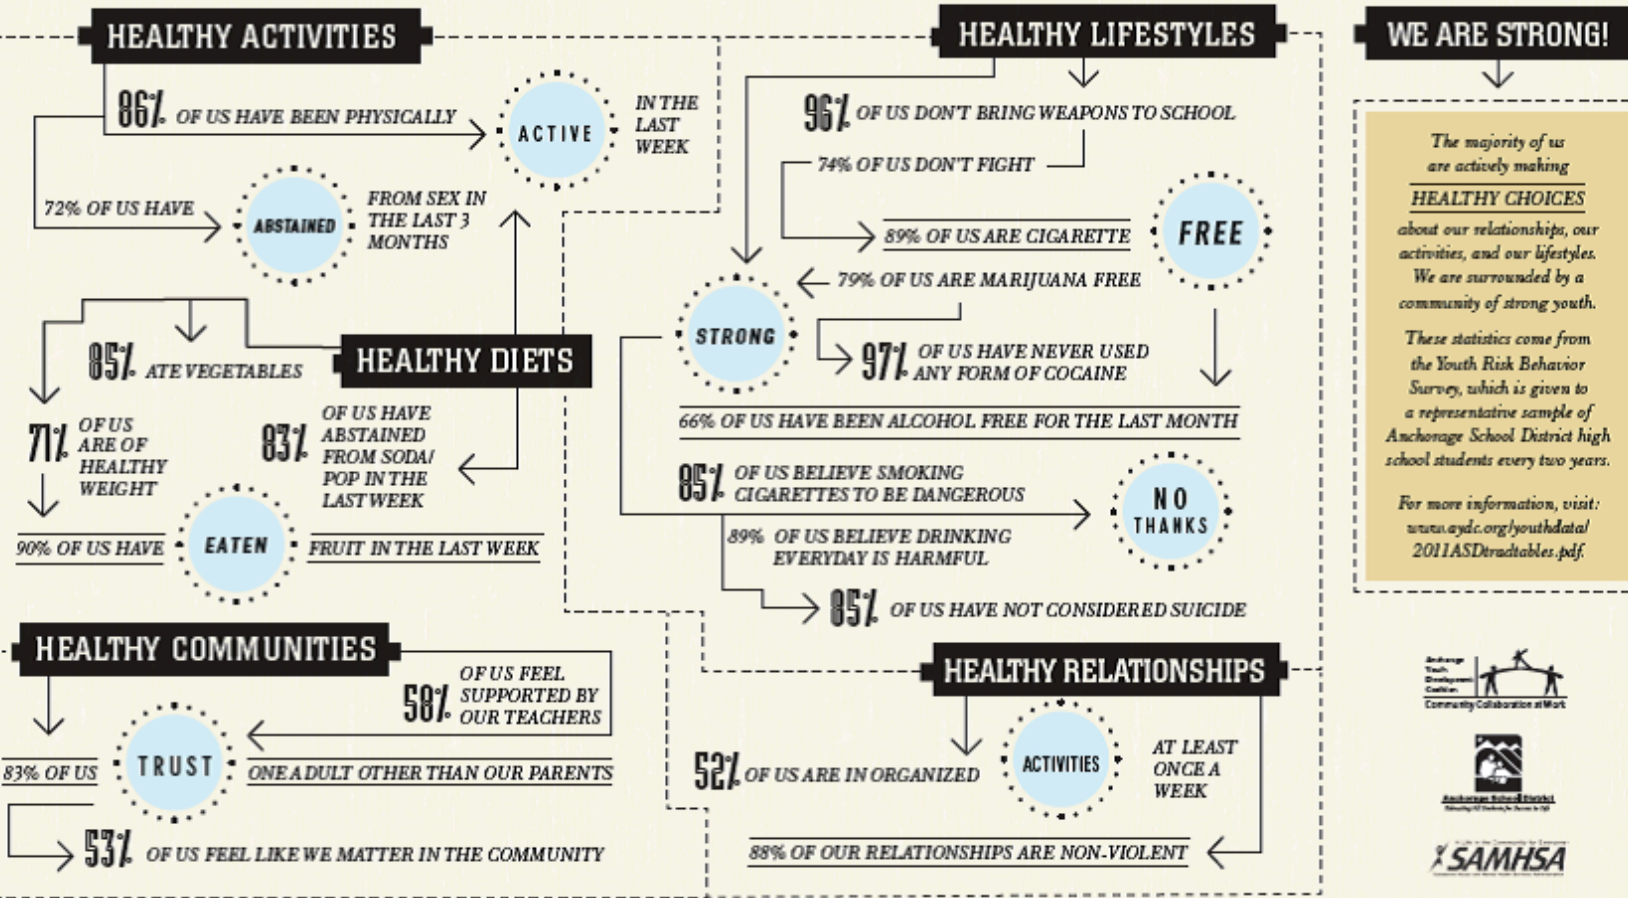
HEALTHY ACTIVITIES

86% OF US HAVE BEEN PHYSICALLY ACTIVE IN THE LAST WEEK

72% OF US HAVE ABSTAINED FROM SEX IN THE LAST 3 MONTHS

HEALTHY DIETS

85% ATE VEGETABLES

71% OF US ARE OF HEALTHY WEIGHT

83% OF US HAVE ABSTAINED FROM SODA/ POP IN THE LAST WEEK

90% OF US HAVE EATEN FRUIT IN THE LAST WEEK

HEALTHY COMMUNITIES

58% OF US FEEL SUPPORTED BY OUR TEACHERS

83% OF US TRUST ONE ADULT OTHER THAN OUR PARENTS

53% OF US FEEL LIKE WE MATTER IN THE COMMUNITY

HEALTHY LIFESTYLES

96% OF US DON'T BRING WEAPONS TO SCHOOL

74% OF US DON'T FIGHT

89% OF US ARE CIGARETTE FREE

79% OF US ARE MARIJUANA FREE

STRONG

97% OF US HAVE NEVER USED ANY FORM OF COCAINE

66% OF US HAVE BEEN ALCOHOL FREE FOR THE LAST MONTH

85% OF US BELIEVE SMOKING CIGARETTES TO BE DANGEROUS

NO THANKS

89% OF US BELIEVE DRINKING EVERYDAY IS HARMFUL

85% OF US HAVE NOT CONSIDERED SUICIDE

HEALTHY RELATIONSHIPS

52% OF US ARE IN ORGANIZED ACTIVITIES AT LEAST ONCE A WEEK

88% OF OUR RELATIONSHIPS ARE NON-VIOLENT

WE ARE STRONG!

The majority of us are actively making HEALTHY CHOICES about our relationships, our activities, and our lifestyles. We are surrounded by a community of strong youth.

These statistics come from the Youth Risk Behavior Survey, which is given to a representative sample of Anchorage School District high school students every two years.

For more information, visit: www.aydc.org/youthdata/ 2011ASDtradtables.pdf

Anchorage Youth Development Coalition Community Collaboration at Work

Anchorage School District

SAMHSA